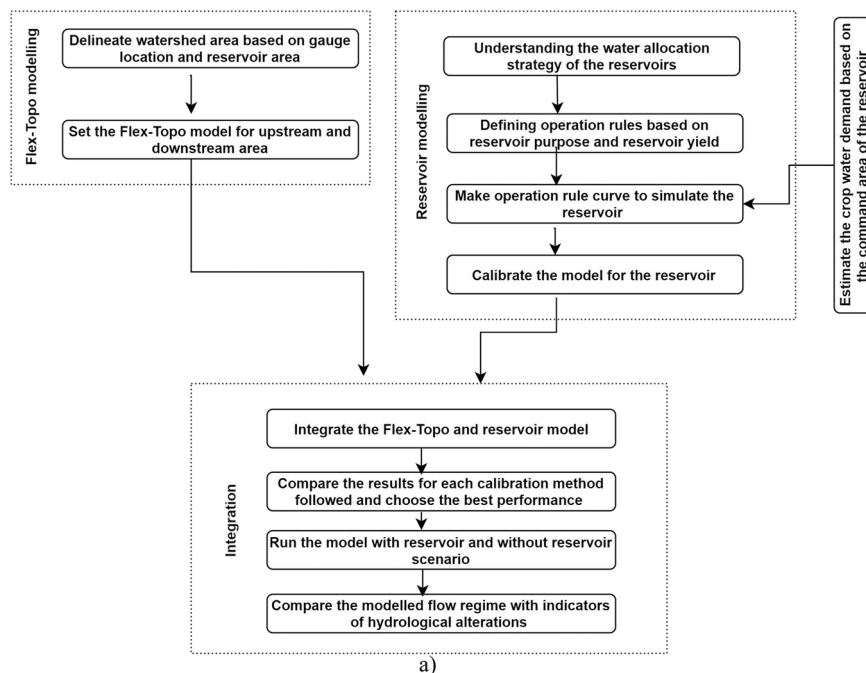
Flex-Topo modelling

Delineate watershed area based on gauge location and reservoir area

Set the Flex-Topo model for upstream and downstream area

Reservoir modelling

Understanding the water allocation strategy of the reservoirs

Defining operation rules based on reservoir purpose and reservoir yield

Make operation rule curve to simulate the reservoir

Calibrate the model for the reservoir

Estimate the crop water demand based on the command area of the reservoir

Integration

Integrate the Flex-Topo and reservoir model

Compare the results for each calibration method followed and choose the best performance

Run the model with reservoir and without reservoir scenario

Compare the modelled flow regime with indicators of hydrological alterations

a)